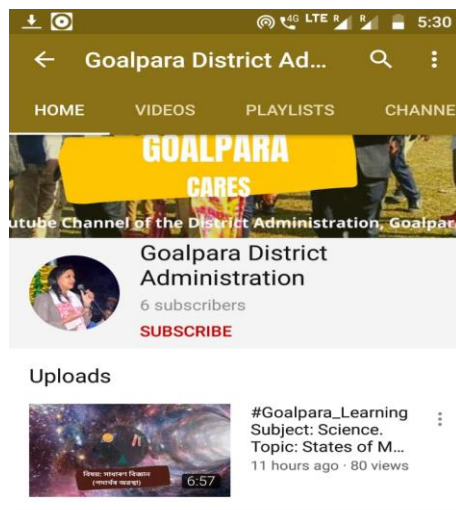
4G LTE R R 5:30

Goalpara District Ad...

HOME VIDEOS PLAYLISTS CHANNE

GOALPARA
CARES

utube Channel of the District Administration, Goalpar

Goalpara District Administration
6 subscribers
SUBSCRIBE

Uploads

বিষয়: সাধাৰণ বিজ্ঞান
(পদাৰ্থৰ অৱস্থা)
6:57

#Goalpara_Learning Subject: Science. Topic: States of M...
11 hours ago · 80 views